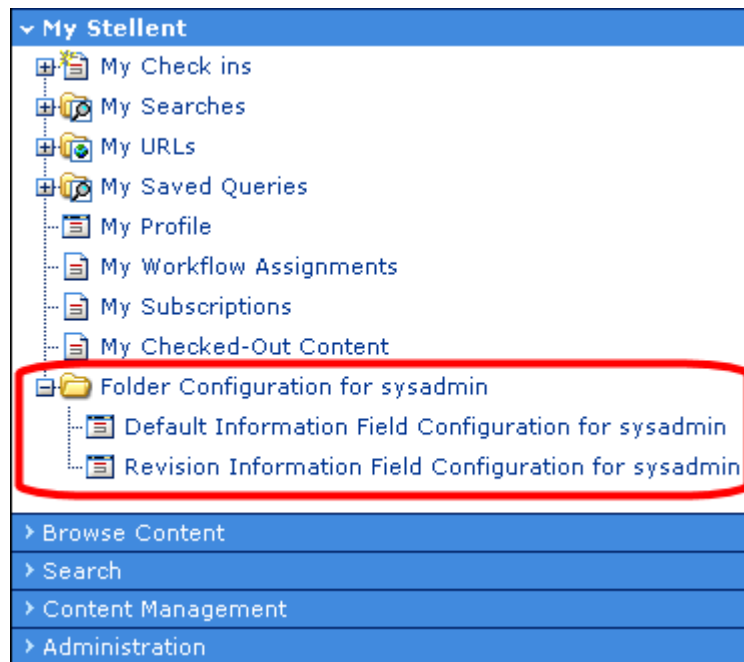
My Stellent
My Check ins
My Searches
My URLs
My Saved Queries
My Profile
My Workflow Assignments
My Subscriptions
My Checked-Out Content
Folder Configuration for sysadmin
Default Information Field Configuration for sysadmin
Revision Information Field Configuration for sysadmin
Browse Content
Search
Content Management
Administration